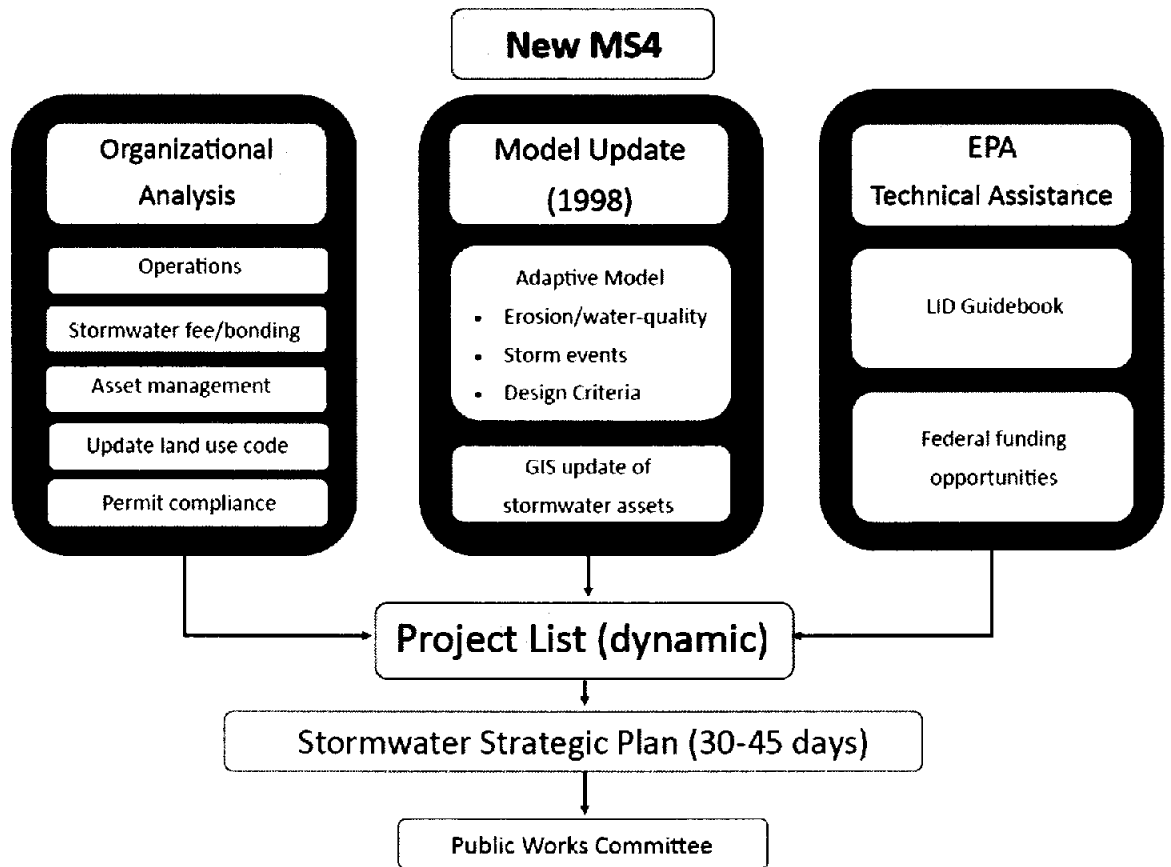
New MS4

Organizational Analysis

Operations

Stormwater fee/bonding

Asset management

Update land use code

Permit compliance

Model Update (1998)

Adaptive Model
• Erosion/water-quality
• Storm events
• Design Criteria

GIS update of stormwater assets

EPA Technical Assistance

LID Guidebook

Federal funding opportunities

Project List (dynamic)

Stormwater Strategic Plan (30-45 days)

Public Works Committee